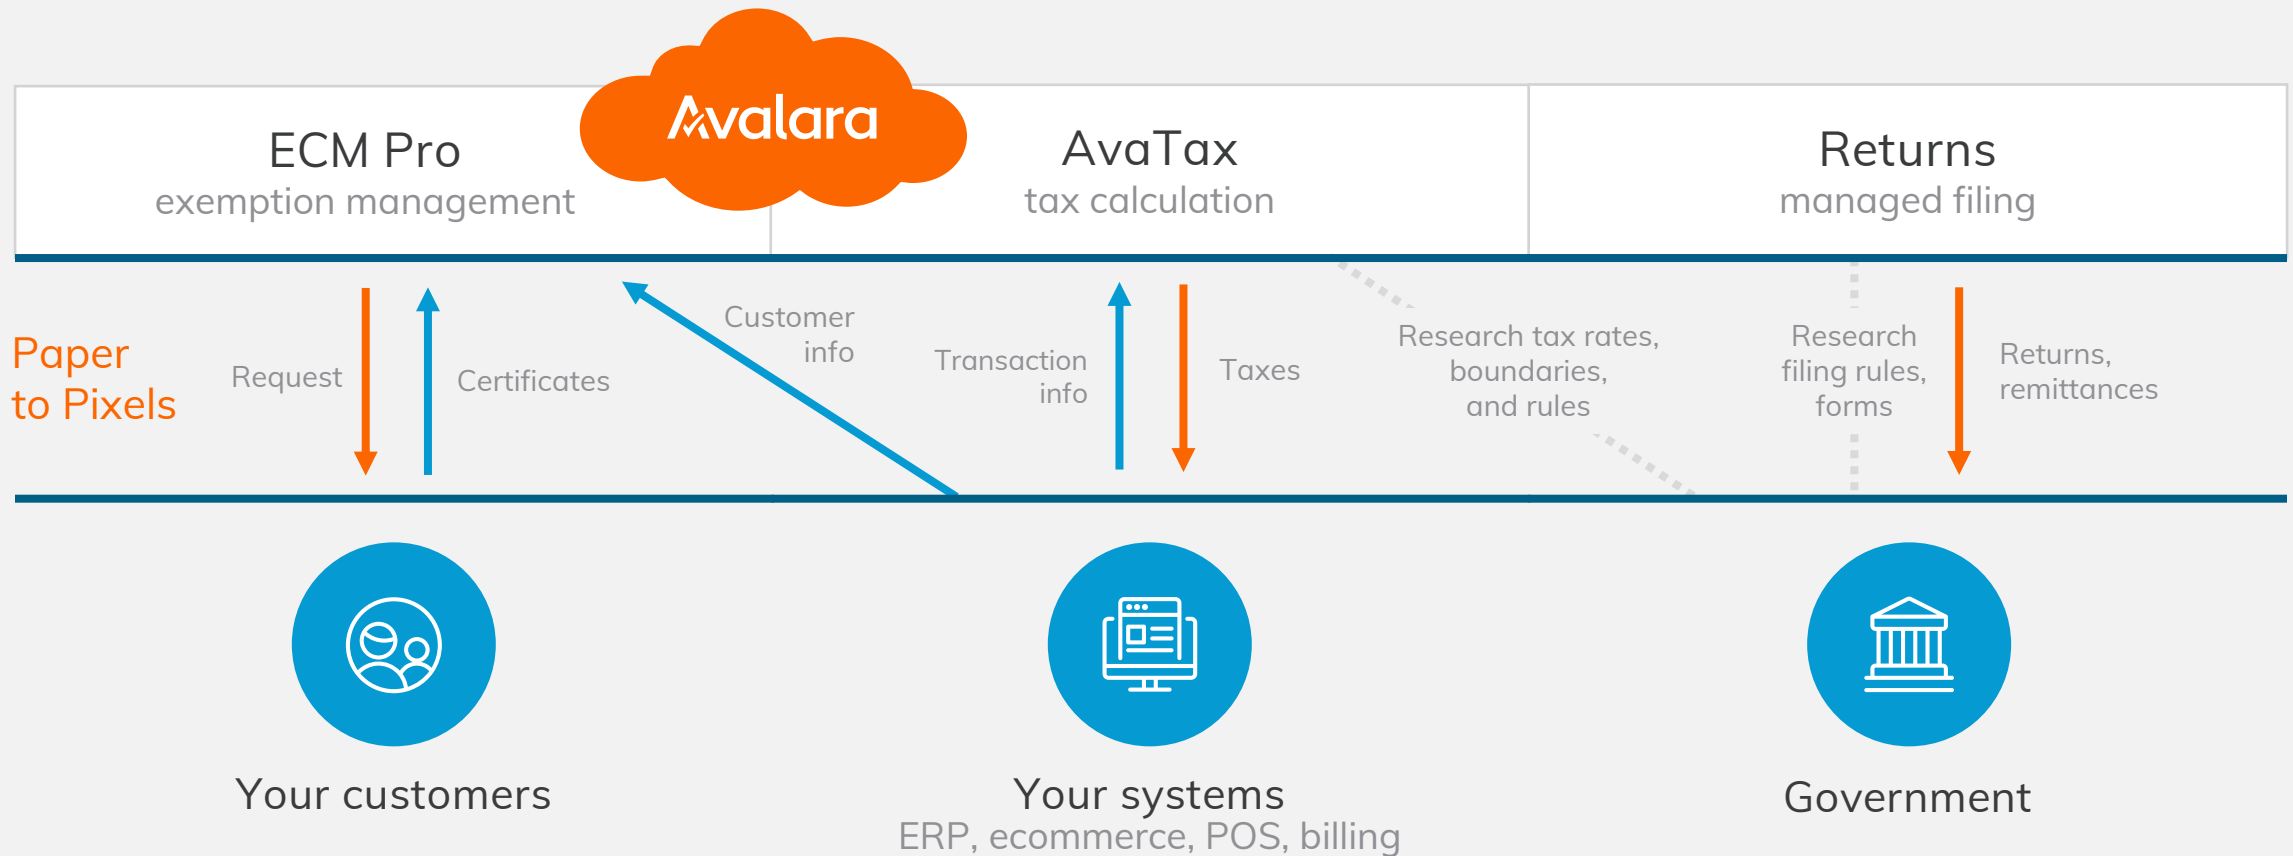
ECM Pro
exemption management

Avalara

AvaTax
tax calculation

Returns
managed filing

Paper to Pixels

Request

Certificates

Customer info

Transaction info

Taxes

Research tax rates, boundaries, and rules

Research filing rules, forms

Returns, remittances

Your customers

Your systems
ERP, ecommerce, POS, billing

Government